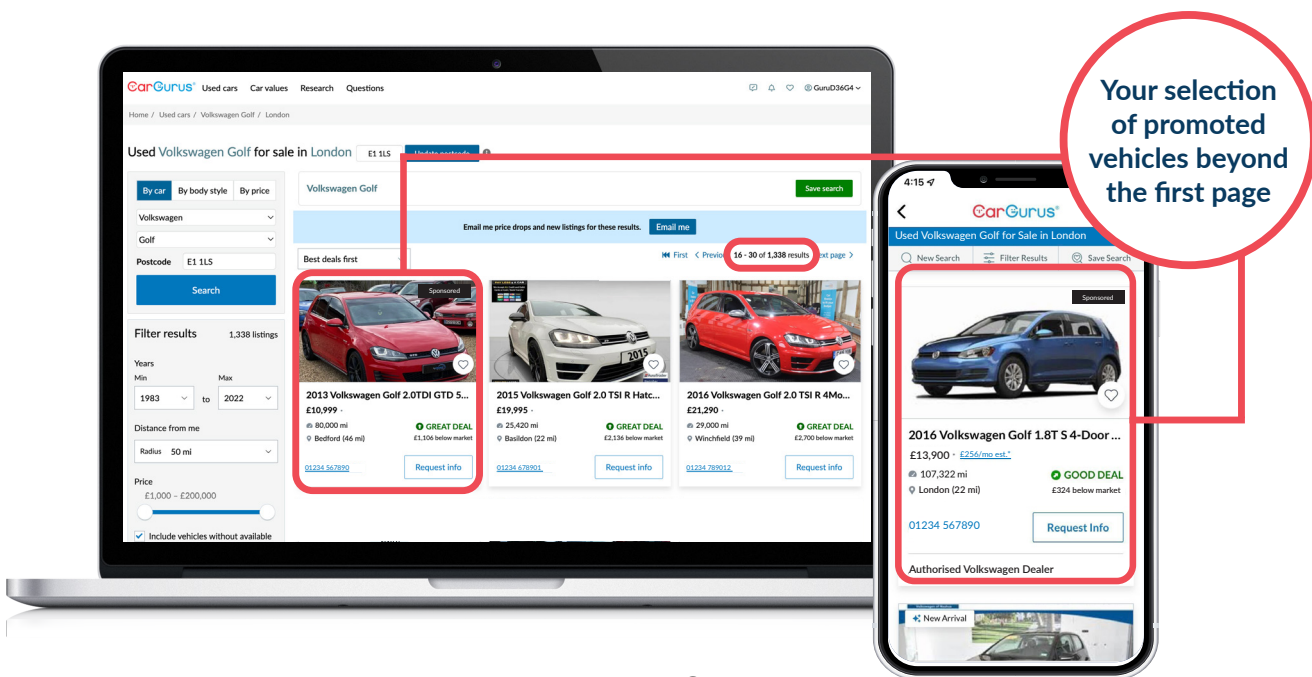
Your selection of promoted vehicles beyond the first page

CarGurus® Used cars Car values Research Questions GuruD36G4

Home / Used cars / Volkswagen Golf / London

Used Volkswagen Golf for sale in London E1 1LS Update postcode

By car By body style By price

Volkswagen

Golf

Postcode E1 1LS

Search

Filter results 1,338 listings

Years

Min Max

1983 to 2022

Distance from me

Radius 50 mi

Price

£1,000 - £200,000

Include vehicles without available

Volkswagen Golf Save search

Email me price drops and new listings for these results. Email me

Best deals first

First Previous 16 - 30 of 1,338 results Next page

Sponsored

2013 Volkswagen Golf 2.0TDI GTD 5...
£10,999
80,000 mi
Bedford (46 mi)
GREAT DEAL
£1,106 below market
01234 567890 Request info

2015 Volkswagen Golf 2.0 TSI R Hatc...
£19,995
25,420 mi
Basildon (22 mi)
GREAT DEAL
£2,136 below market
01234 678901 Request info

2016 Volkswagen Golf 2.0 TSI R 4Mo...
£21,290
29,000 mi
Winchfield (39 mi)
GREAT DEAL
£2,700 below market
01234 789012 Request info

4:15

CarGurus®

Used Volkswagen Golf for Sale in London

New Search Filter Results Save Search

Sponsored

2016 Volkswagen Golf 1.8T S 4-Door ...
£13,900 · £256/mo est.*
107,322 mi
London (22 mi)
GOOD DEAL
£324 below market
01234 567890 Request Info

Authorised Volkswagen Dealer

New Arrival